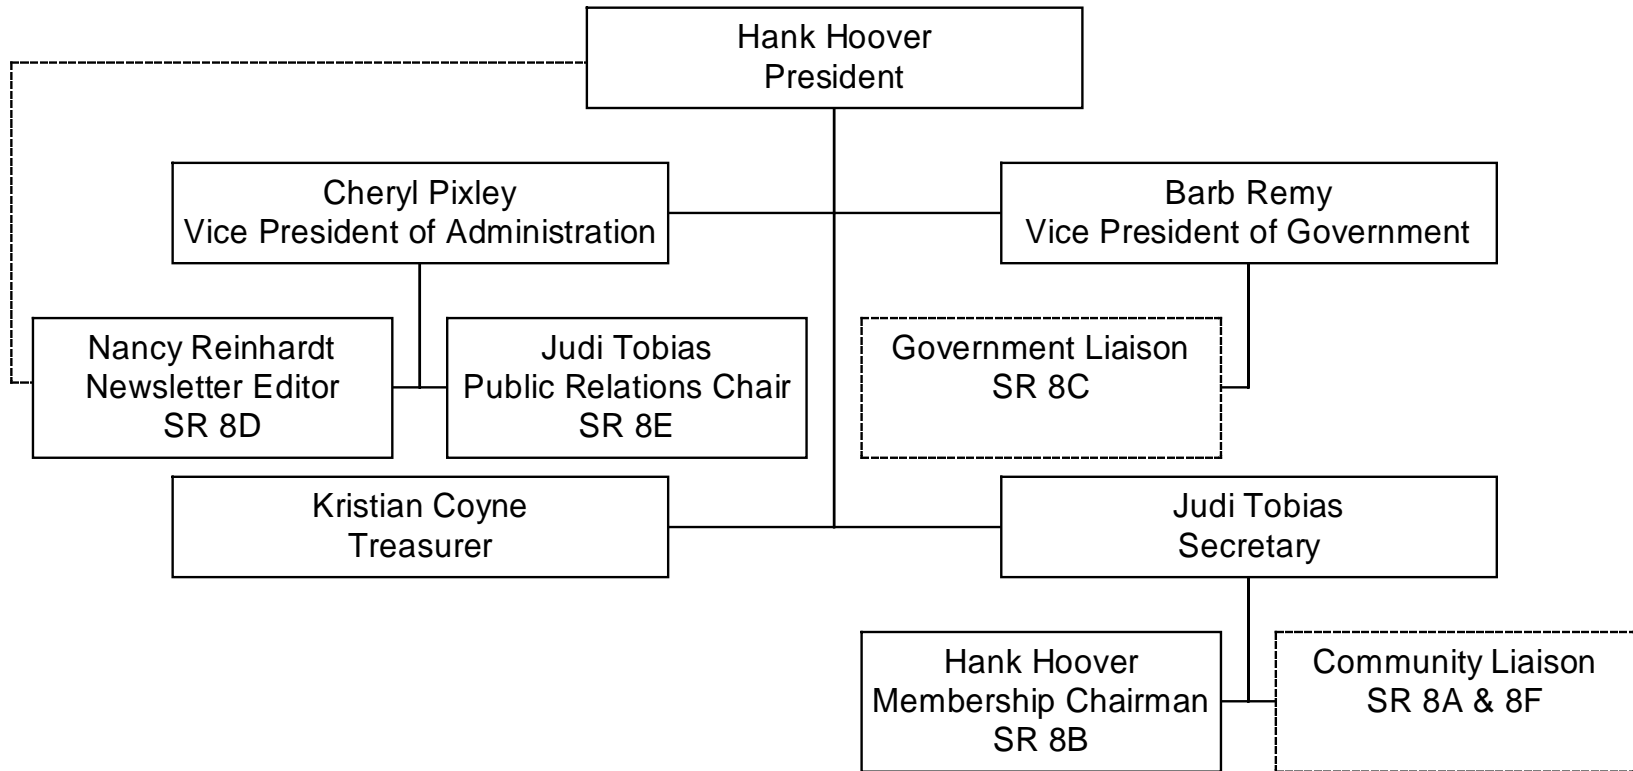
Hank Hoover
President

Cheryl Pixley
Vice President of Administration

Barb Remy
Vice President of Government

Nancy Reinhardt
Newsletter Editor
SR 8D

Judi Tobias
Public Relations Chair
SR 8E

Government Liaison
SR 8C

Kristian Coyne
Treasurer

Judi Tobias
Secretary

Hank Hoover
Membership Chairman
SR 8B

Community Liaison
SR 8A & 8F